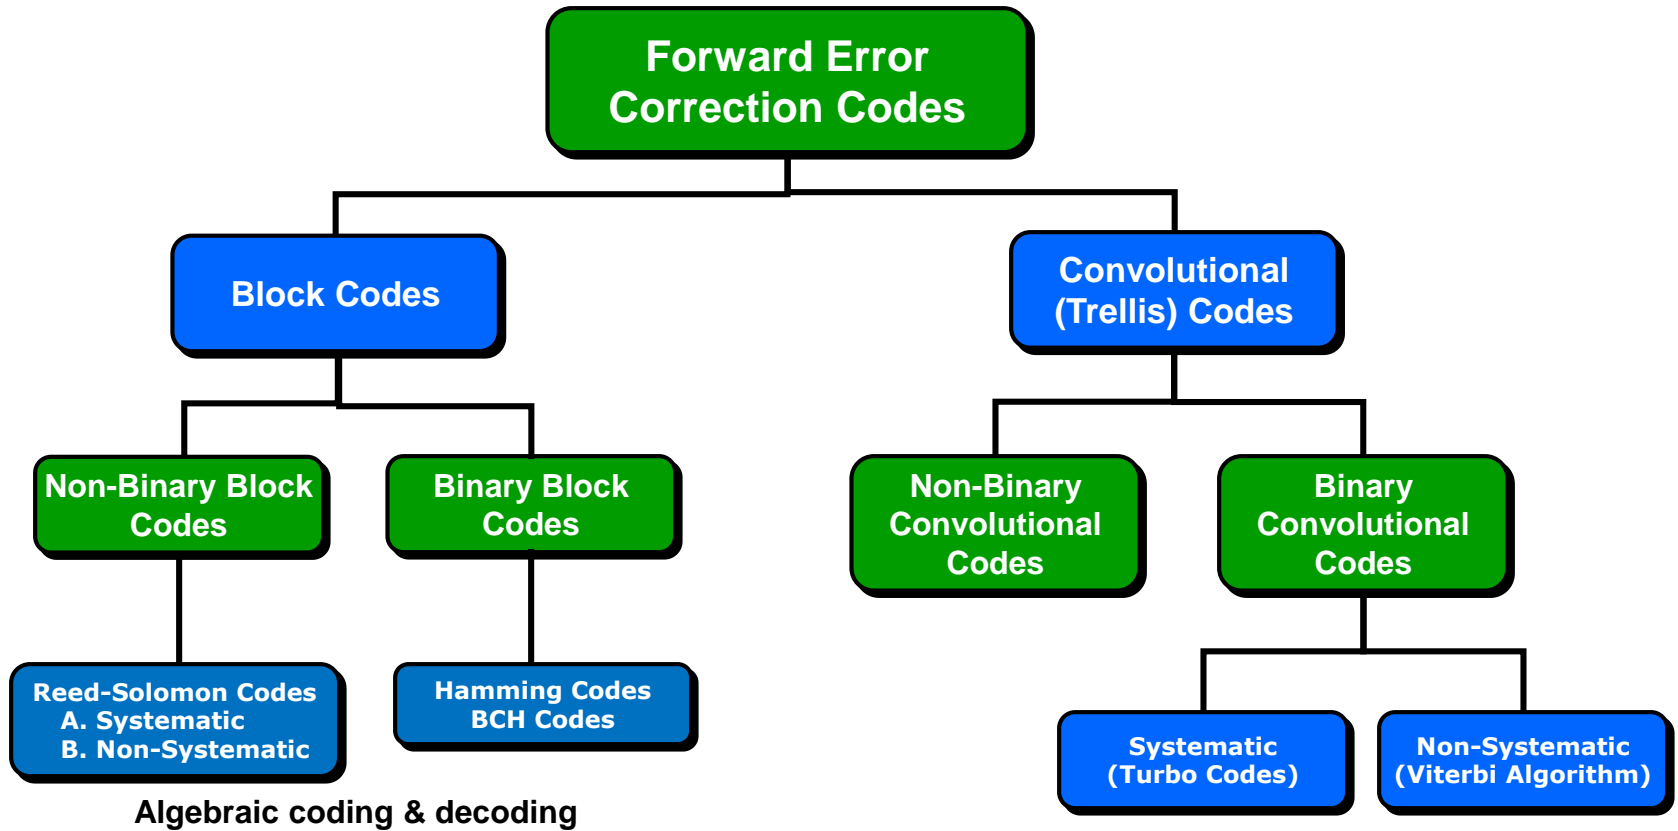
Forward Error Correction Codes

Block Codes

Convolutional (Trellis) Codes

Non-Binary Block Codes

Binary Block Codes

Non-Binary Convolutional Codes

Binary Convolutional Codes

Reed-Solomon Codes
A. Systematic
B. Non-Systematic

Hamming Codes
BCH Codes

Systematic (Turbo Codes)

Non-Systematic (Viterbi Algorithm)

Algebraic coding & decoding